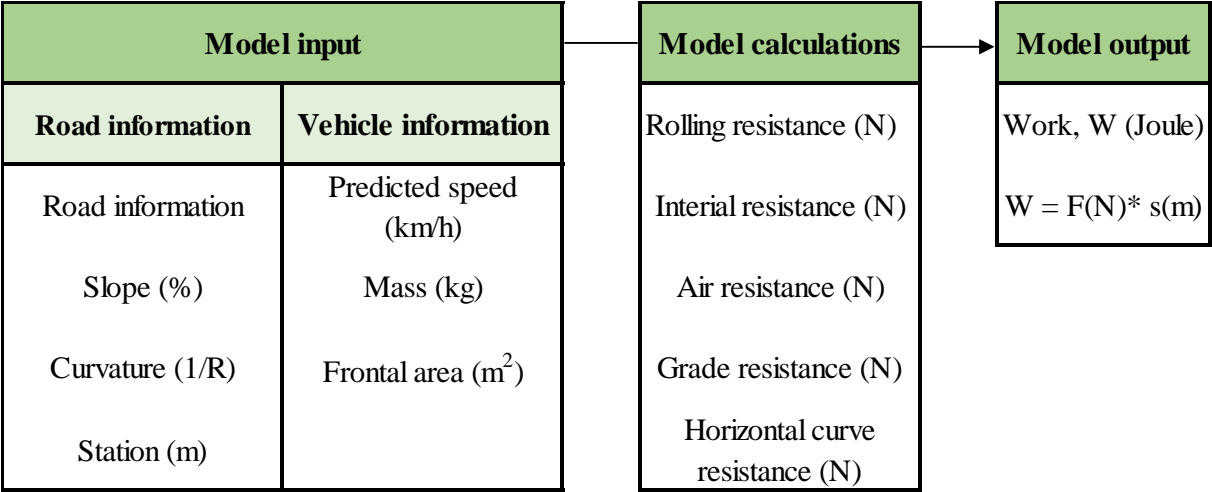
| Model input | |
|---|---|
| **Road information** | **Vehicle information** |
| Road information | Predicted speed (km/h) |
| Slope (%) | Mass (kg) |
| Curvature (1/R) | Frontal area ($m^2$) |
| Station (m) | |

| Model calculations |
|---|
| Rolling resistance (N) |
| Interial resistance (N) |
| Air resistance (N) |
| Grade resistance (N) |
| Horizontal curve resistance (N) |

| Model output |
|---|
| Work, W (Joule) |
| W = F(N)* s(m) |